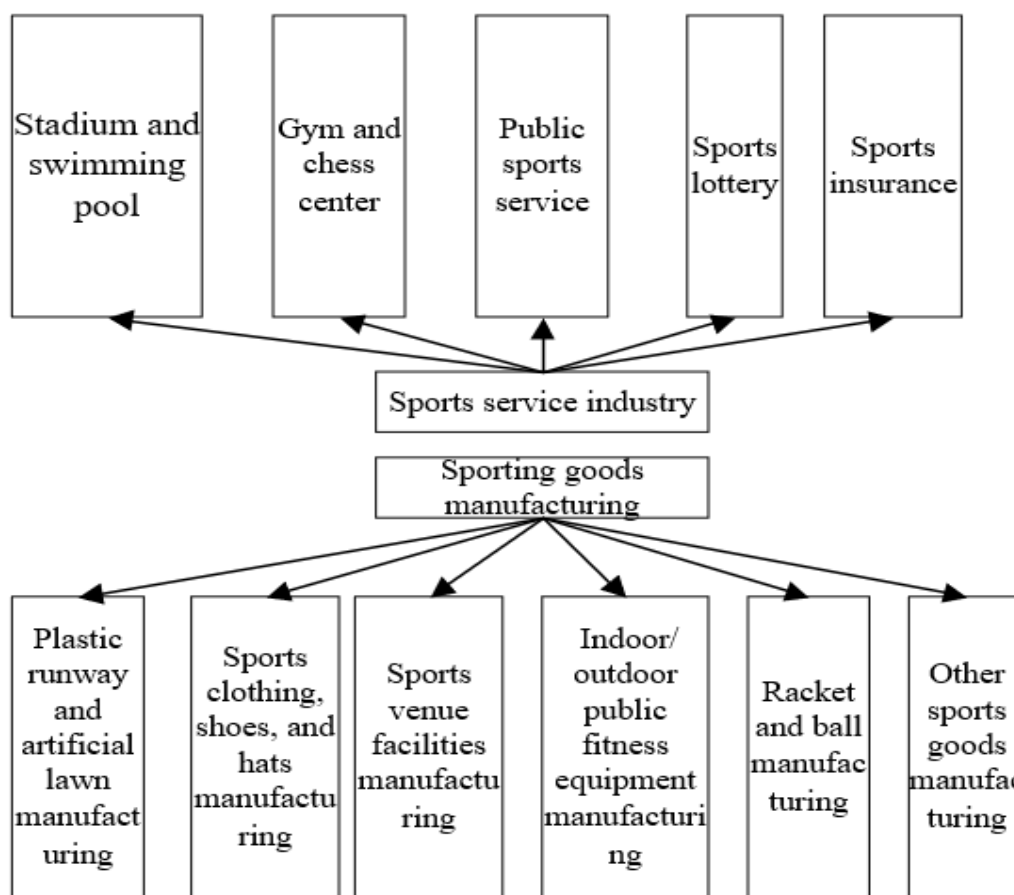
Stadium and swimming pool

Gym and chess center

Public sports service

Sports lottery

Sports insurance

Sports service industry

Sporting goods manufacturing

Plastic runway and artificial lawn manufacturing

Sports clothing, shoes, and hats manufacturing

Sports venue facilities manufacturing

Indoor/ outdoor public fitness equipment manufacturing

Racket and ball manufacturing

Other sports goods manufac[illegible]turing